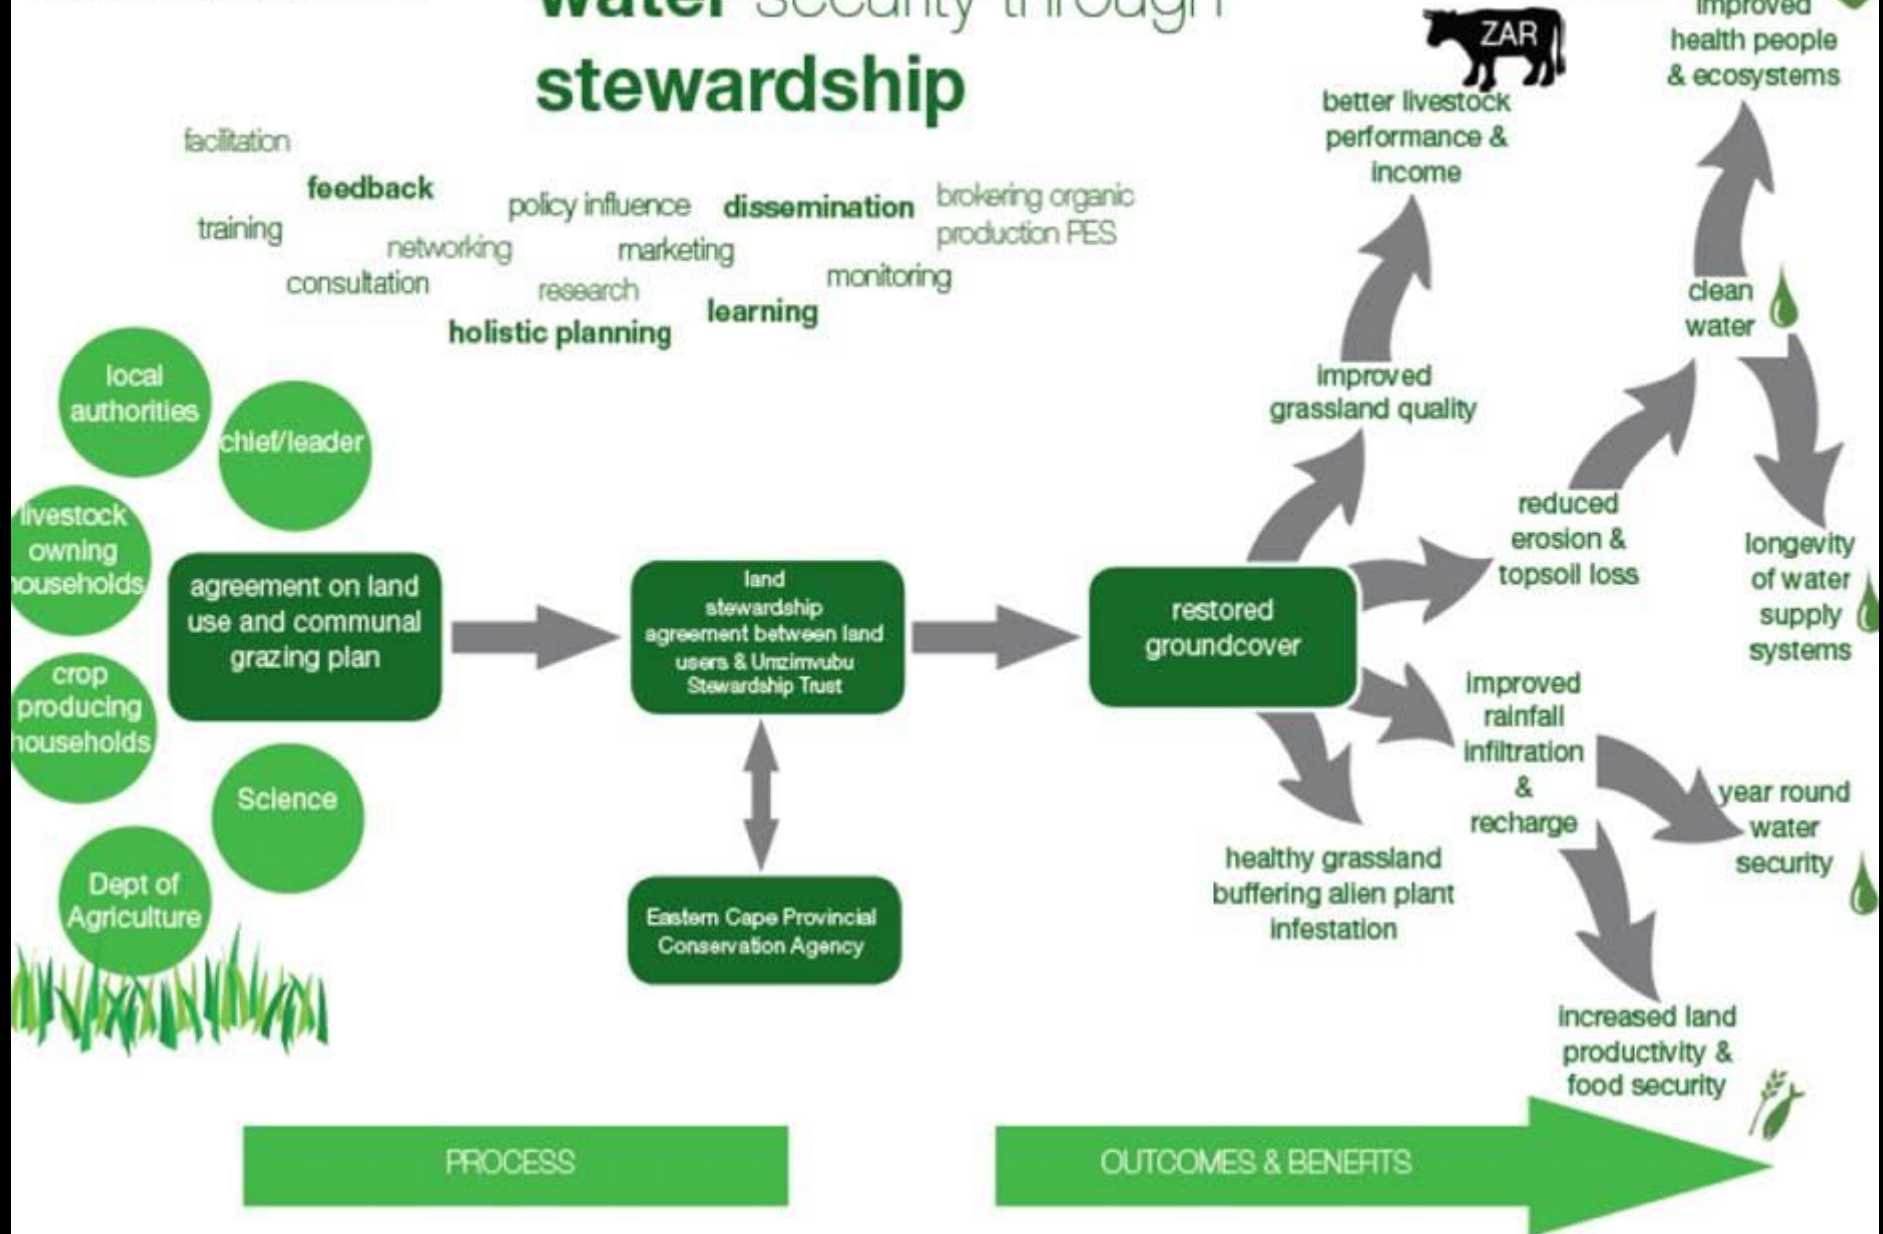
water security through stewardship

facilitation
feedback
training
networking
policy influence
dissemination
brokering organic production PES
consultation
marketing
research
monitoring
holistic planning
learning

local authorities
chief/leader
livestock owning households
crop producing households
Science
Dept of Agriculture

agreement on land use and communal grazing plan

land stewardship agreement between land users & Umzimvubu Stewardship Trust

Eastern Cape Provincial Conservation Agency

restored groundcover

ZAR
better livestock performance & income
improved health people & ecosystems
improved grassland quality
clean water
reduced erosion & topsoil loss
longevity of water supply systems
improved rainfall infiltration & recharge
year round water security
healthy grassland buffering alien plant infestation
increased land productivity & food security

PROCESS
OUTCOMES & BENEFITS